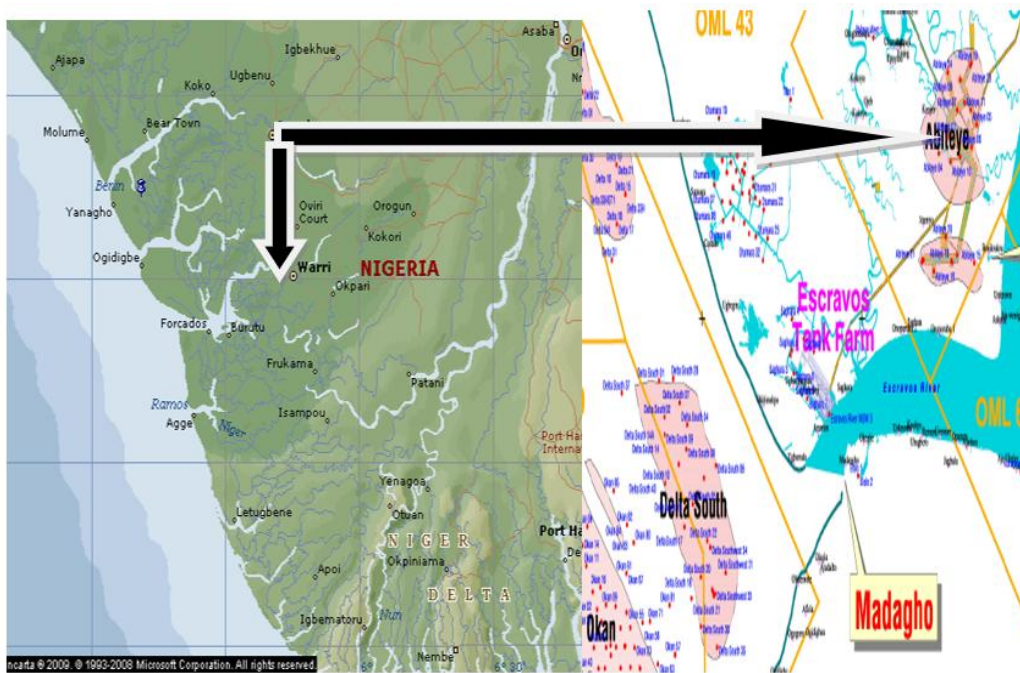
Asaba
Ajapa
Igbekhue
Koko
Ugbenu
Molume
Bear Town
Benin
Yanagho
Oviri Court
Orogun
Kokori
Ogidigbe
Warri
NIGERIA
Okpari
Forcados
Burutu
Frukama
Patani
Ramos
Agge
Isampou
Niger
Port Ha
Interna
Yenagoa
Letugbene
Otuan
Port Ha
NIGER
Apoi
Okpiniama
DELTA
Igbematoru
Nun
Nembe
ncarta ® 2009. © 1993-2008 Microsoft Corporation. All rights reserved.
OML 43
Abiteye
Escravos Tank Farm
Escravos River
OML
Delta South
Okan
Madagho